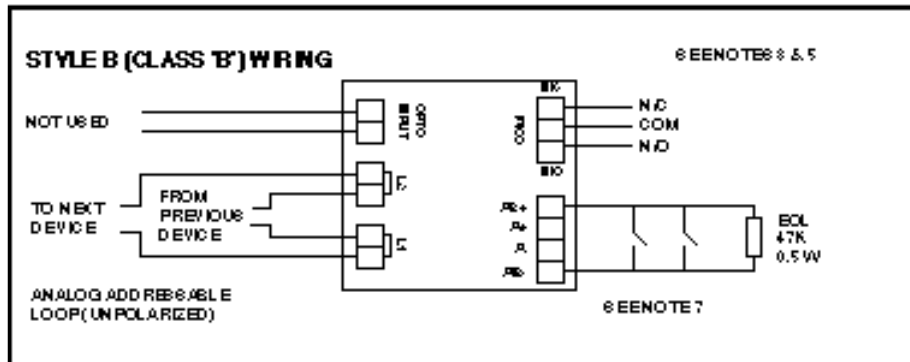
STYLE B (CLASS 'B') WIRING

SEE NOTES 3 & 5

NOT USED

OPTO INPUT

BK

N/C

COM

N/O

RO3

BIO

TO NEXT DEVICE

FROM PREVIOUS DEVICE

L2

L1

A+

A+

A-

A-

EOL 47K 0.5 W

ANALOG ADDRESSABLE LOOP (UNPOLARIZED)

SEE NOTE 7